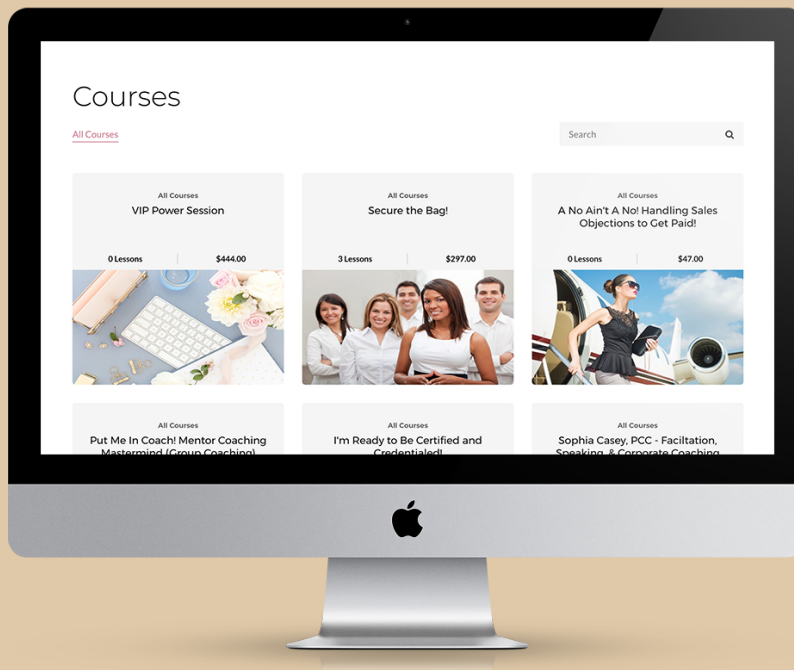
Courses

All Courses

Search

All Courses
VIP Power Session
0 Lessons | $444.00

All Courses
Secure the Bag!
3 Lessons | $297.00

All Courses
A No Ain't A No! Handling Sales Objections to Get Paid!
0 Lessons | $47.00

All Courses
Put Me In Coach! Mentor Coaching Mastermind (Group Coaching)

All Courses
I'm Ready to Be Certified and Credentialed!

All Courses
Sophia Casey, PCC - Facilitation, Speaking, & Corporate Coaching